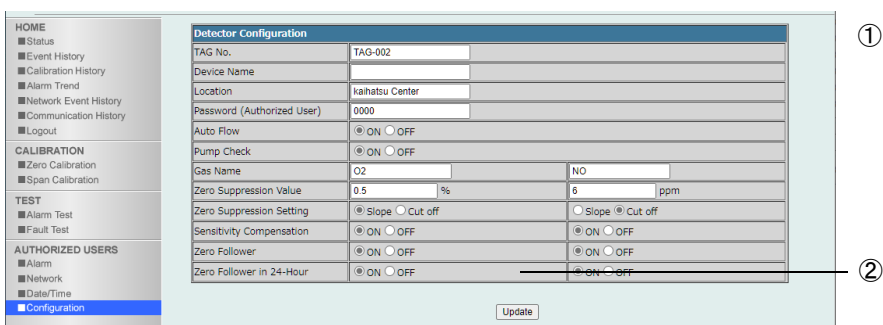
HOME
■Status
■Event History
■Calibration History
■Alarm Trend
■Network Event History
■Communication History
■Logout

CALIBRATION
■Zero Calibration
■Span Calibration

TEST
■Alarm Test
■Fault Test

AUTHORIZED USERS
■Alarm
■Network
■Date/Time
■Configuration

| Detector Configuration | | |
|---|---|---|
| TAG No. | TAG-002 | |
| Device Name | | |
| Location | kaihatsu Center | |
| Password (Authorized User) | 0000 | |
| Auto Flow | ON OFF | |
| Pump Check | ON OFF | |
| Gas Name | O2 | NO |
| Zero Suppression Value | 0.5 % | 6 ppm |
| Zero Suppression Setting | Slope Cut off | Slope Cut off |
| Sensitivity Compensation | ON OFF | ON OFF |
| Zero Follower | ON OFF | ON OFF |
| Zero Follower in 24-Hour | ON OFF | ON OFF |

Update

①
②